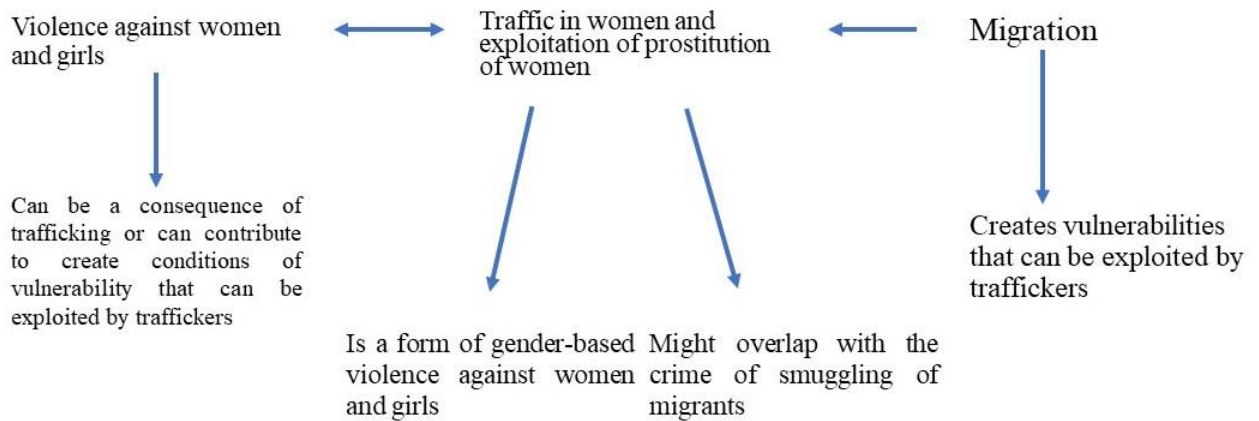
Violence against women and girls

Traffic in women and exploitation of prostitution of women

Migration

Can be a consequence of trafficking or can contribute to create conditions of vulnerability that can be exploited by traffickers

Creates vulnerabilities that can be exploited by traffickers

Is a form of gender-based violence against women and girls

Might overlap with the crime of smuggling of migrants